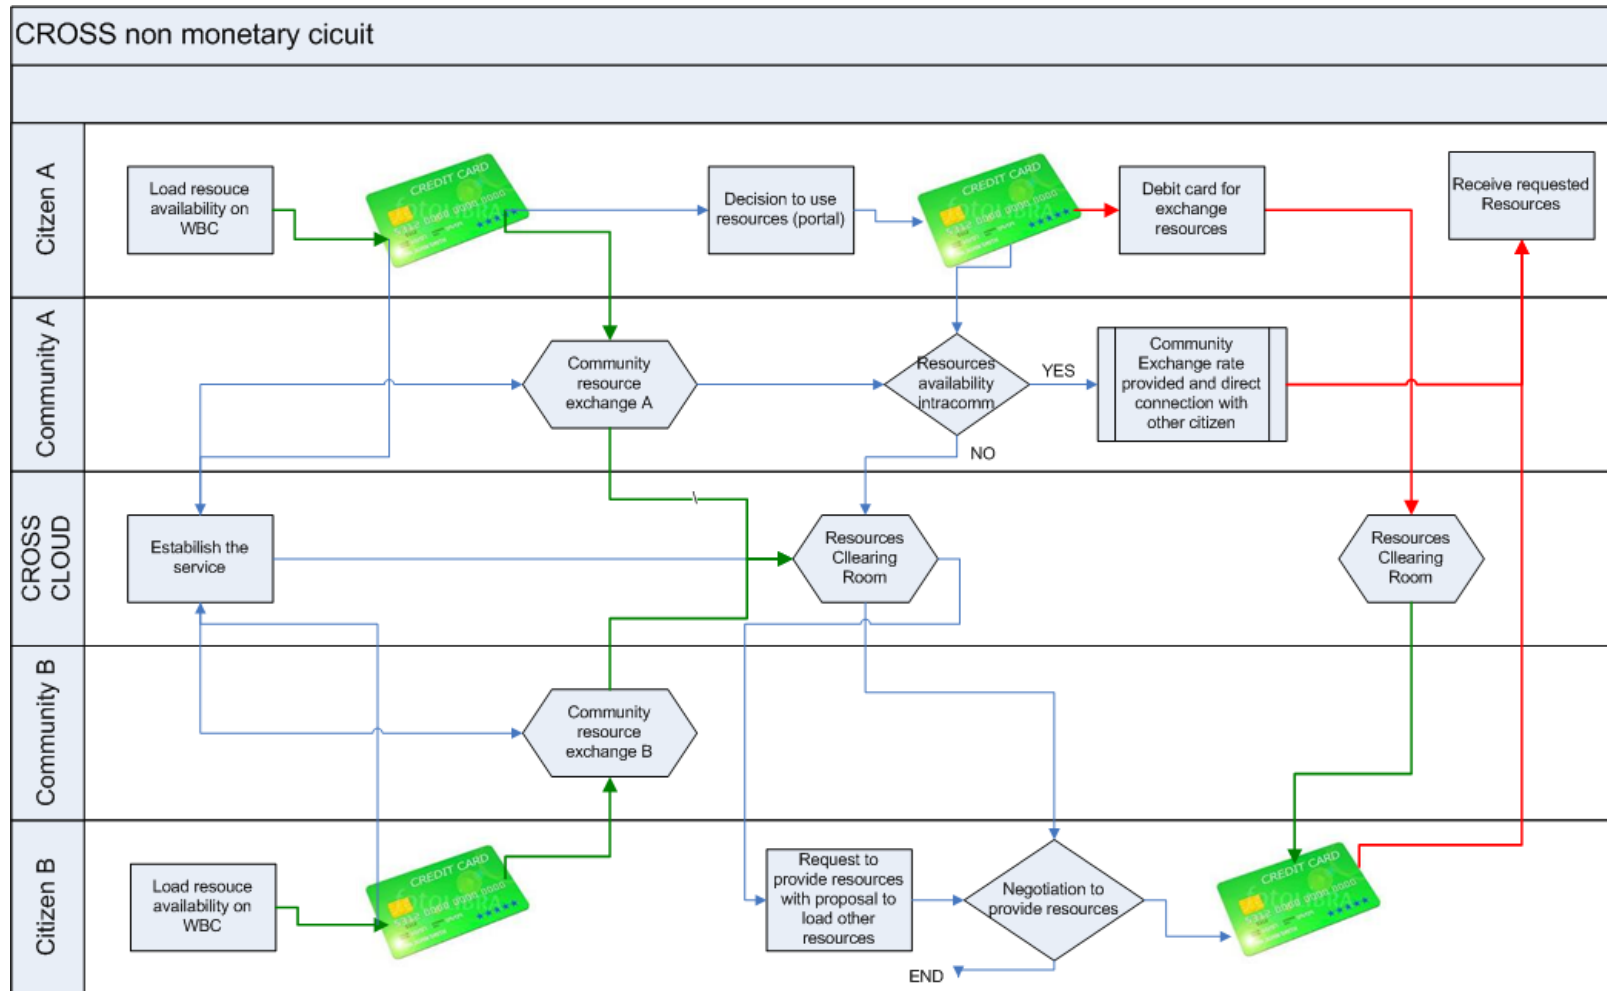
CROSS non monetary cicuit

Citzen A

Load resouce availability on WBC

CREDIT CARD

Decision to use resources (portal)

CREDIT CARD

Debit card for exchange resources

Receive requested Resources

Community A

Community resource exchange A

Resources availability intracomm

YES

Community Exchange rate provided and direct connection with other citizen

NO

CROSS CLOUD

Estabilish the service

Resources Cllearing Room

Resources Cllearing Room

Community B

Community resource exchange B

Citizen B

Load resouce availability on WBC

CREDIT CARD

Request to provide resources with proposal to load other resources

Negotiation to provide resources

CREDIT CARD

END